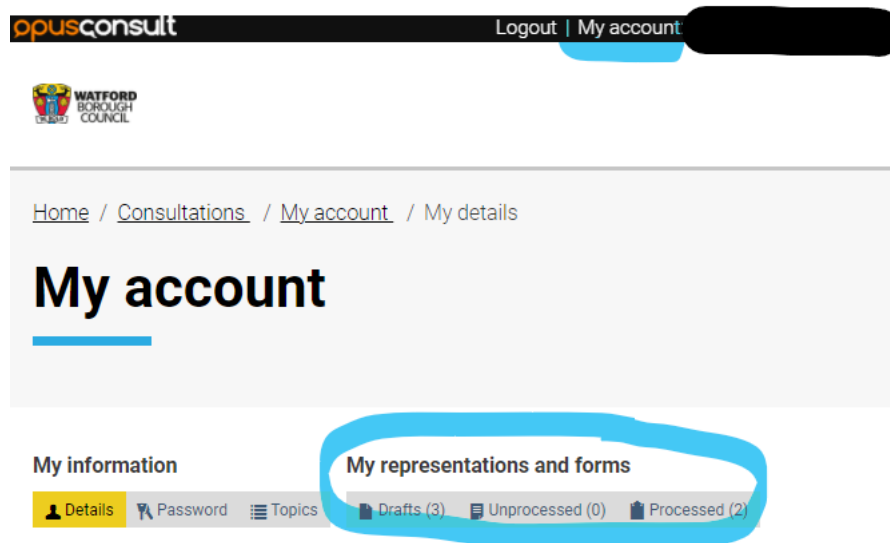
opusconsult

Logout | My account

WATFORD BOROUGH COUNCIL

Home / Consultations / My account / My details

My account

My information

Details Password Topics

My representations and forms

Drafts (3) Unprocessed (0) Processed (2)